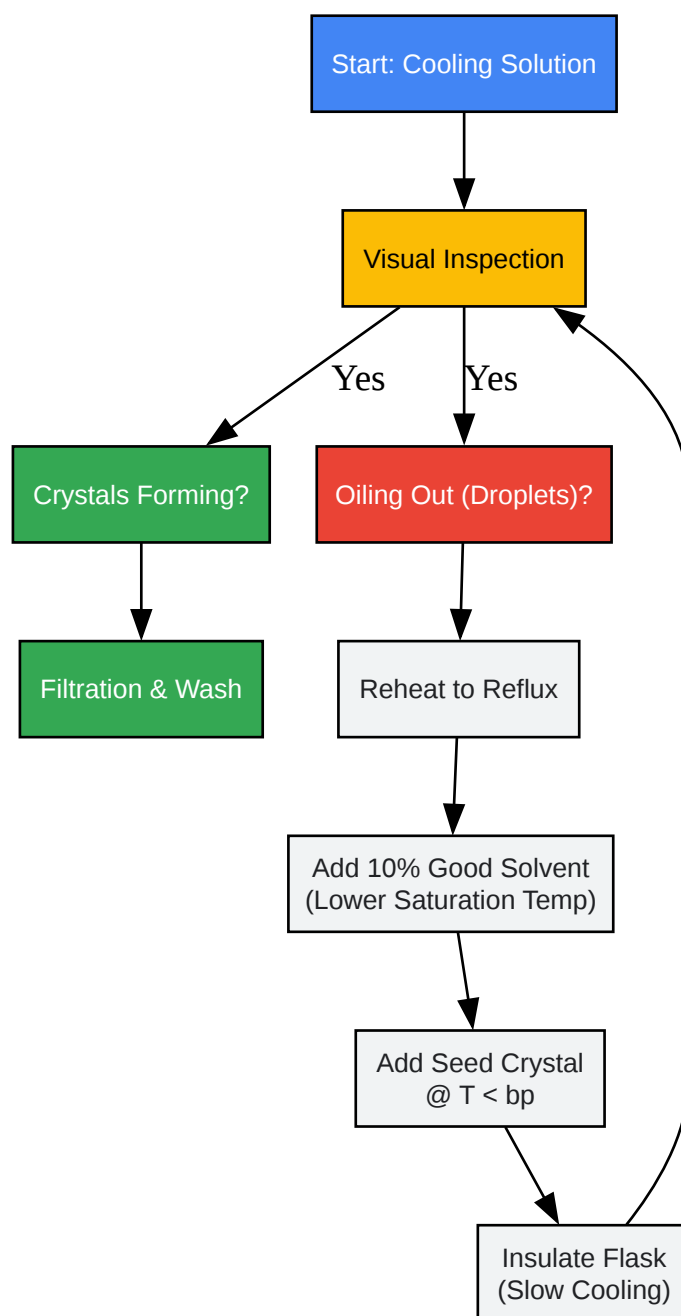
Start: Cooling Solution

Visual Inspection

Yes

Yes

Crystals Forming?

Oiling Out (Droplets)?

Filtration & Wash

Reheat to Reflux

Add 10% Good Solvent (Lower Saturation Temp)

Add Seed Crystal @ T < bp

Insulate Flask (Slow Cooling)